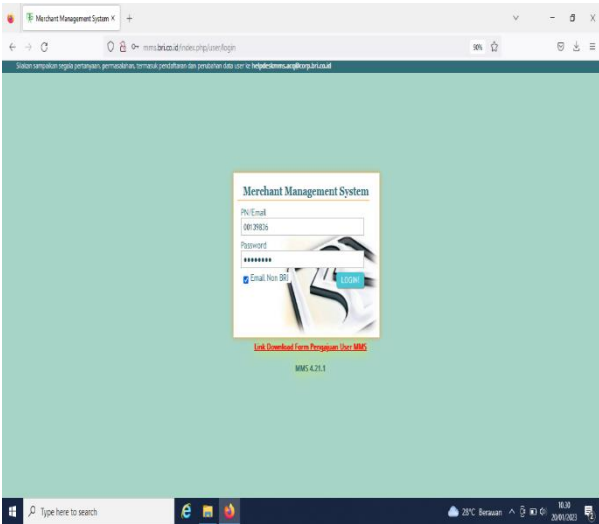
Merchant Management System ×  +

mms.bri.co.id/index.php/user/login

90%

Silakan sampaikan segala pertanyaan, permasalahan, termasuk pendaftaran dan perubahan data user ke helpdeskmms.acq@corp.bri.co.id

Merchant Management System

PN/Email

00139836

Password

••••••••

Email Non BRI

LOGIN

Link Download Form Pengajuan User MMS

MMS 4.21.1

Type here to search

28°C Berawan

16:30
20/01/2023